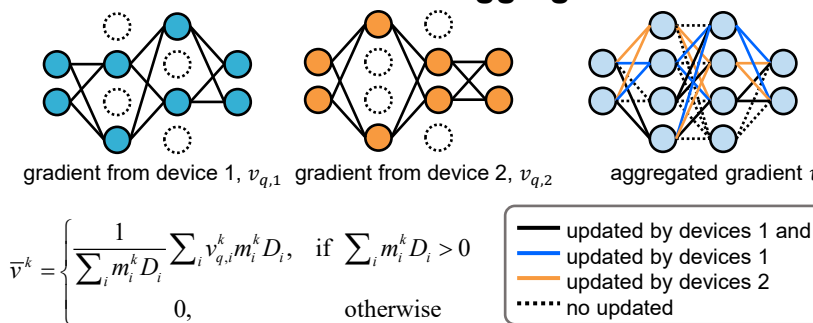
gradient from device 1, $v_{q,1}$ gradient from device 2, $v_{q,2}$ aggregated gradient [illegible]

$\overline{v}^k = \begin{cases} \frac{1}{\sum_i m_i^k D_i} \sum_i v_{q,i}^k m_i^k D_i, & \text{if } \sum_i m_i^k D_i > 0 \\ 0, & \text{otherwise} \end{cases}$

updated by devices 1 and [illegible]
updated by devices 1
updated by devices 2
no updated